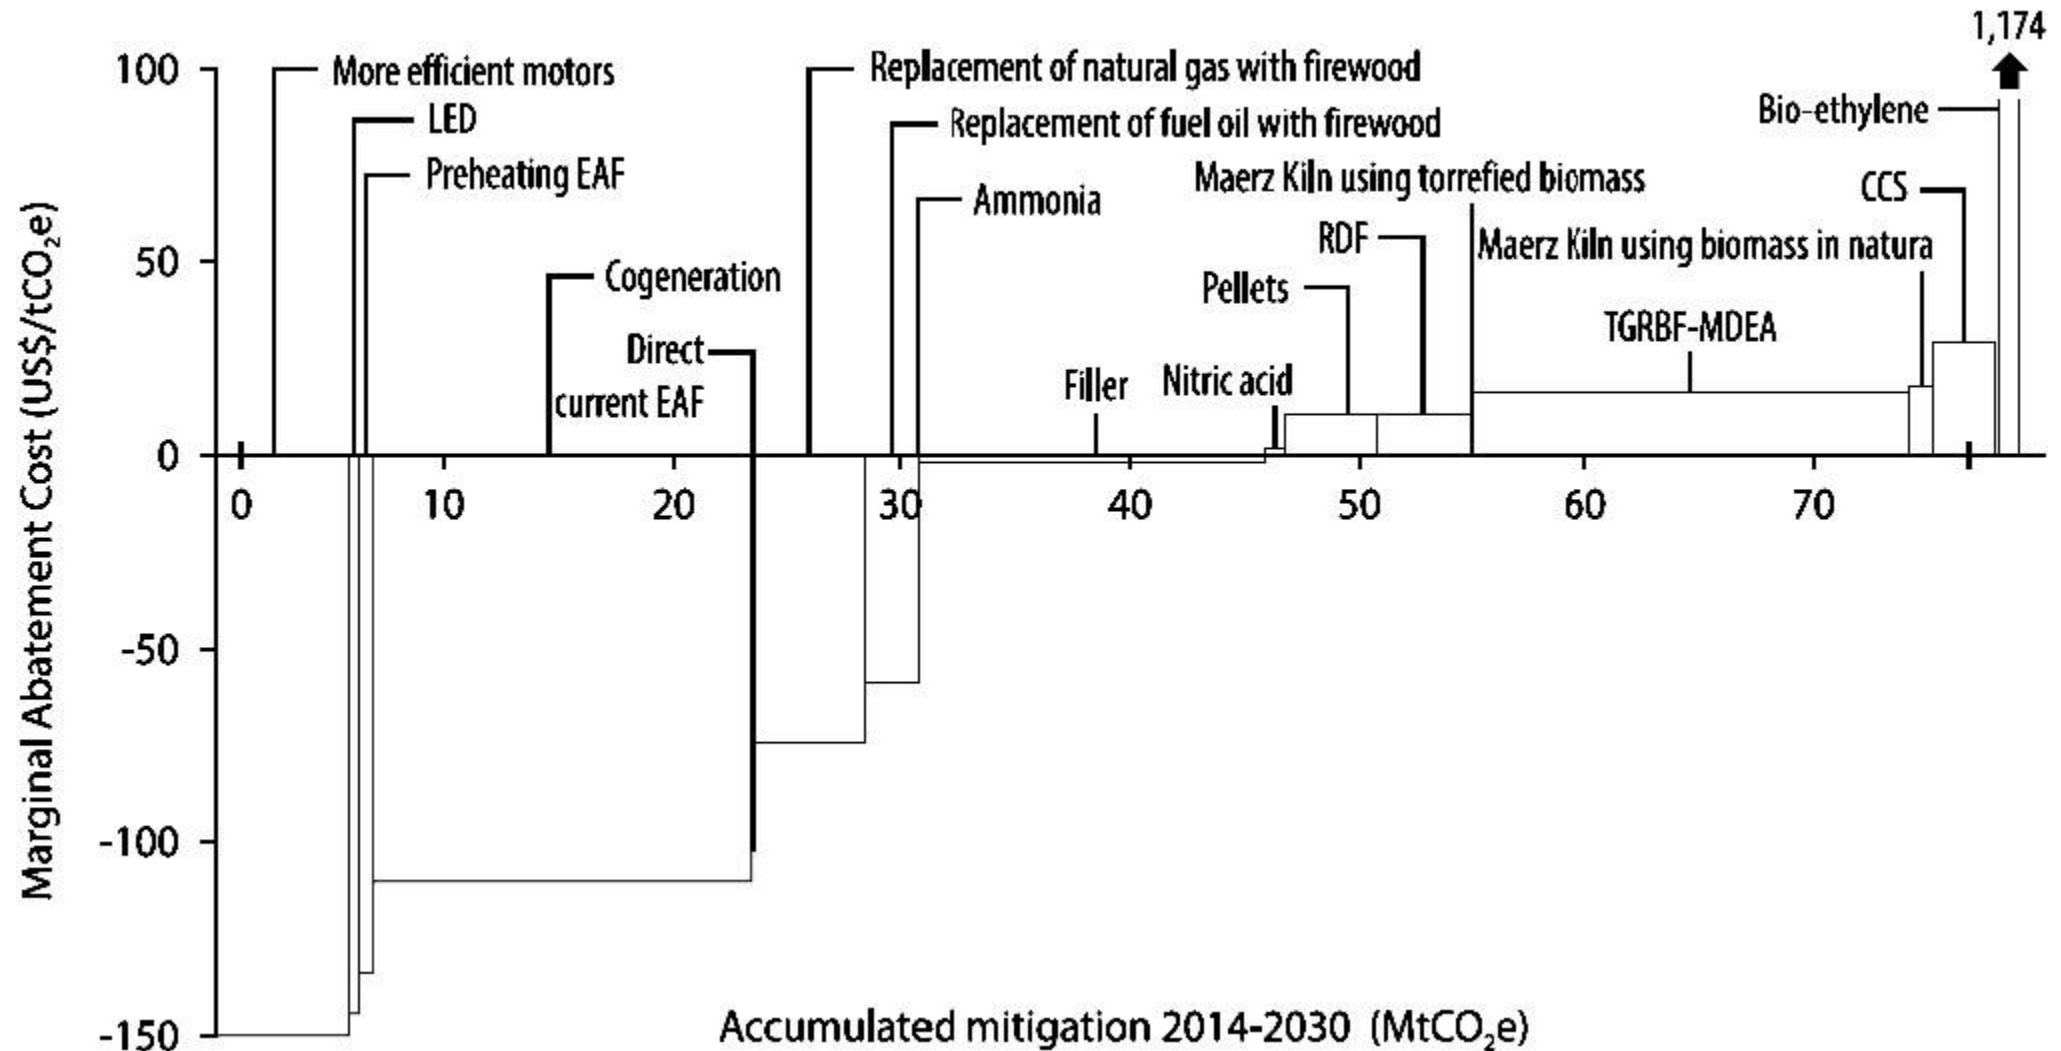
1,174

More efficient motors
LED
Preheating EAF
Cogeneration
Direct current EAF
Replacement of natural gas with firewood
Replacement of fuel oil with firewood
Ammonia
Filler
Nitric acid
Pellets
RDF
Maerz Kiln using torrefied biomass
Maerz Kiln using biomass in natura
TGRBF-MDEA
CCS
Bio-ethylene

Marginal Abatement Cost (US$/tCO$_2$e)

100
50
0
-50
-100
-150

0
10
20
30
40
50
60
70

Accumulated mitigation 2014-2030 (MtCO$_2$e)